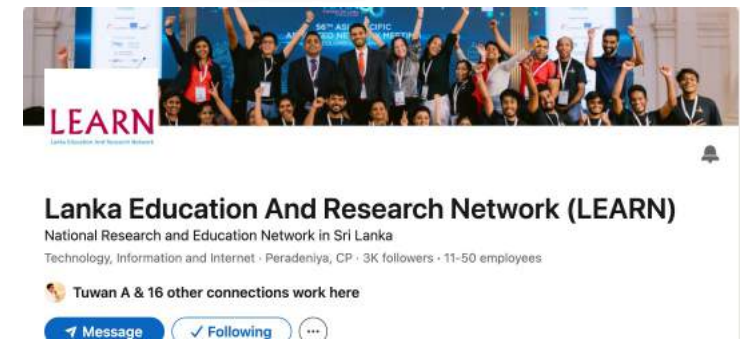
56TH ASIA PACIFIC
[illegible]

LEARN
Lanka Education And Research Network

Lanka Education And Research Network (LEARN)
National Research and Education Network in Sri Lanka
Technology, Information and Internet · Peradeniya, CP · 3K followers · 11-50 employees

Tuwan A & 16 other connections work here

Message
✓ Following
...